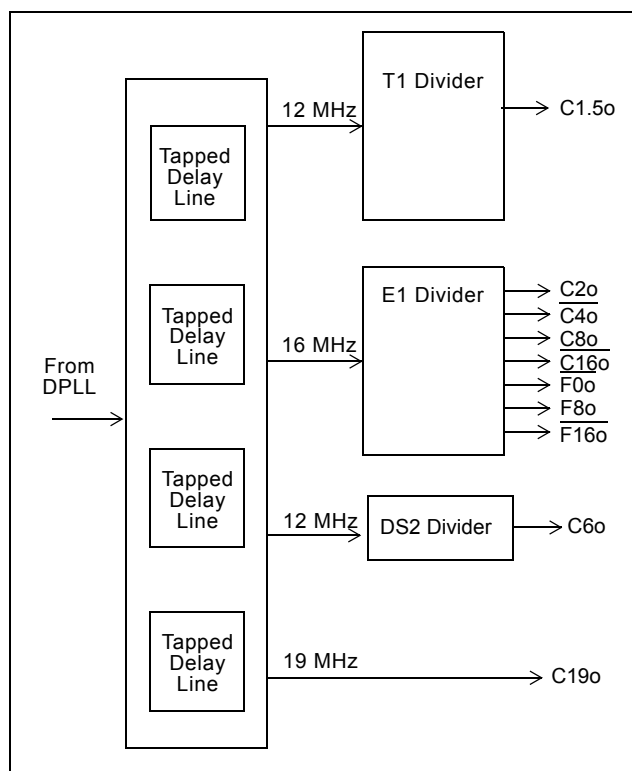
T1 Divider

12 MHz

C1.5o

Tapped Delay Line

E1 Divider

C2o
C4o
C8o
C16o
F0o
F8o
F16o

Tapped Delay Line

16 MHz

From DPLL

Tapped Delay Line

12 MHz

DS2 Divider

C6o

Tapped Delay Line

19 MHz

C19o